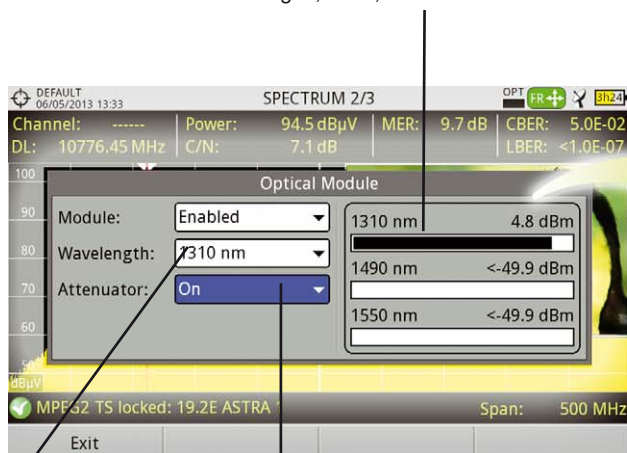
DEFAULT
06/05/2013 13:33
SPECTRUM 2/3
OPT FR 3h24
Channel: ------ Power: 94.5 dBµV MER: 9.7 dB CBER: 5.0E-02
DL: 10776.45 MHz C/N: 7.1 dB LBER: <1.0E-07
100
90
80
70
60
dBµV
Optical Module
Module: Enabled
Wavelength: 1310 nm
Attenuator: On
1310 nm 4.8 dBm
1490 nm <-49.9 dBm
1550 nm <-49.9 dBm
MPEG2 TS locked: 19.2E ASTRA 1
Span: 500 MHz
Exit